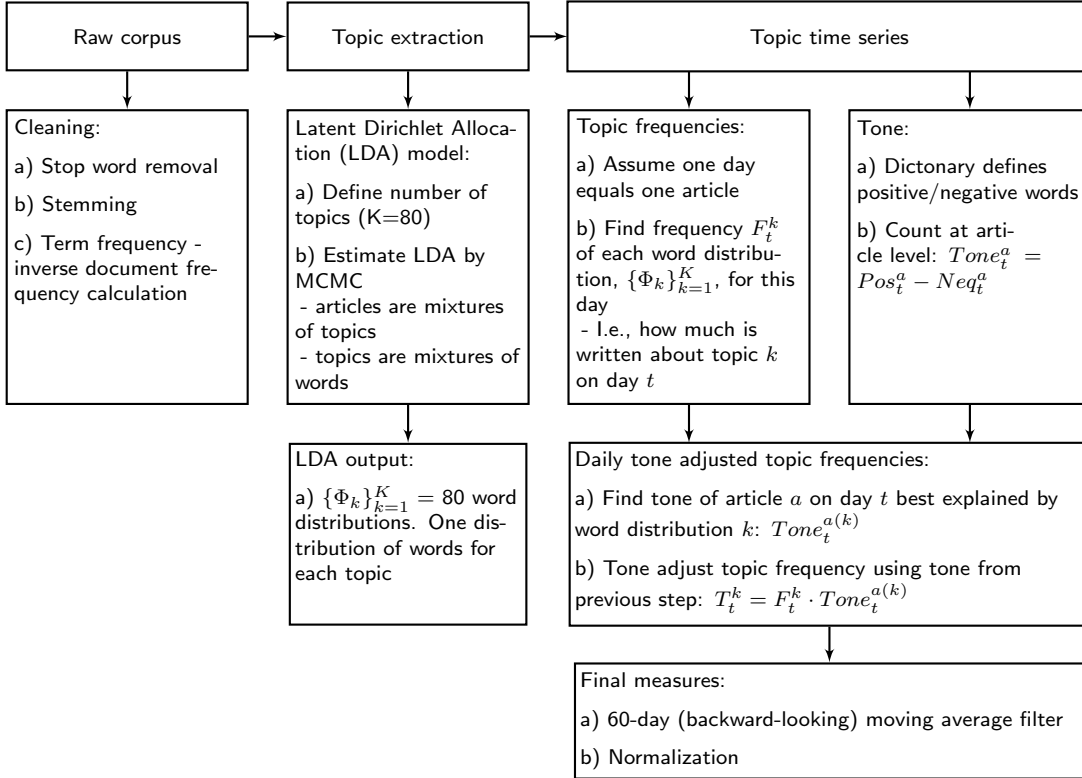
Raw corpus

Topic extraction

Topic time series

Cleaning:

a) Stop word removal

b) Stemming

c) Term frequency - inverse document frequency calculation

Latent Dirichlet Allocation (LDA) model:

a) Define number of topics (K=80)

b) Estimate LDA by MCMC
- articles are mixtures of topics
- topics are mixtures of words

LDA output:

a) $\{\Phi_k\}_{k=1}^{K}$ = 80 word distributions. One distribution of words for each topic

Topic frequencies:

a) Assume one day equals one article

b) Find frequency $F_t^k$ of each word distribution, $\{\Phi_k\}_{k=1}^{K}$, for this day
- I.e., how much is written about topic $k$ on day $t$

Tone:

a) Dictonary defines positive/negative words

b) Count at article level: $Tone_t^a = Pos_t^a - Neq_t^a$

Daily tone adjusted topic frequencies:

a) Find tone of article $a$ on day $t$ best explained by word distribution $k$: $Tone_t^{a(k)}$

b) Tone adjust topic frequency using tone from previous step: $T_t^k = F_t^k \cdot Tone_t^{a(k)}$

Final measures:

a) 60-day (backward-looking) moving average filter

b) Normalization